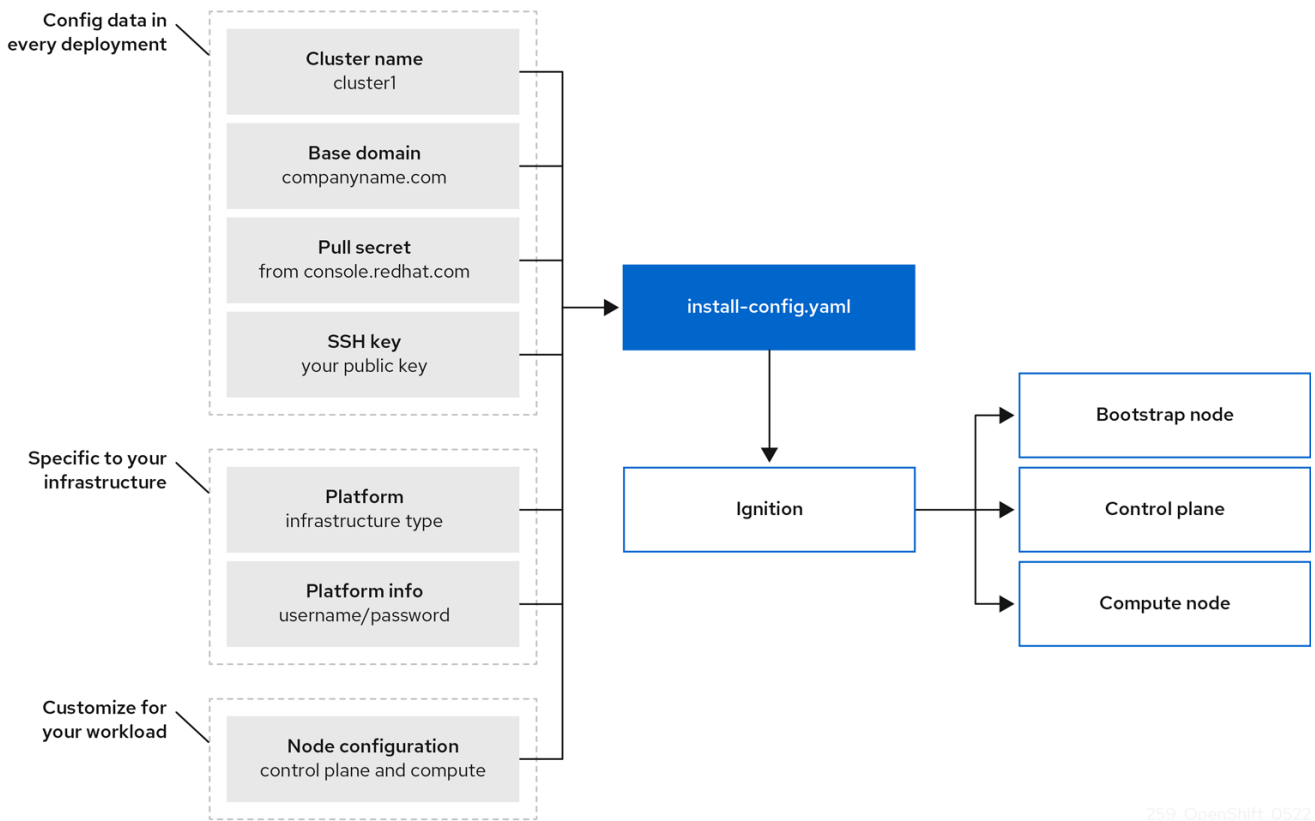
Config data in every deployment

Cluster name
cluster1

Base domain
companyname.com

Pull secret
from console.redhat.com

SSH key
your public key

Specific to your infrastructure

Platform
infrastructure type

Platform info
username/password

Customize for your workload

Node configuration
control plane and compute

install-config.yaml

Ignition

Bootstrap node

Control plane

Compute node

259_OpenShift_0522